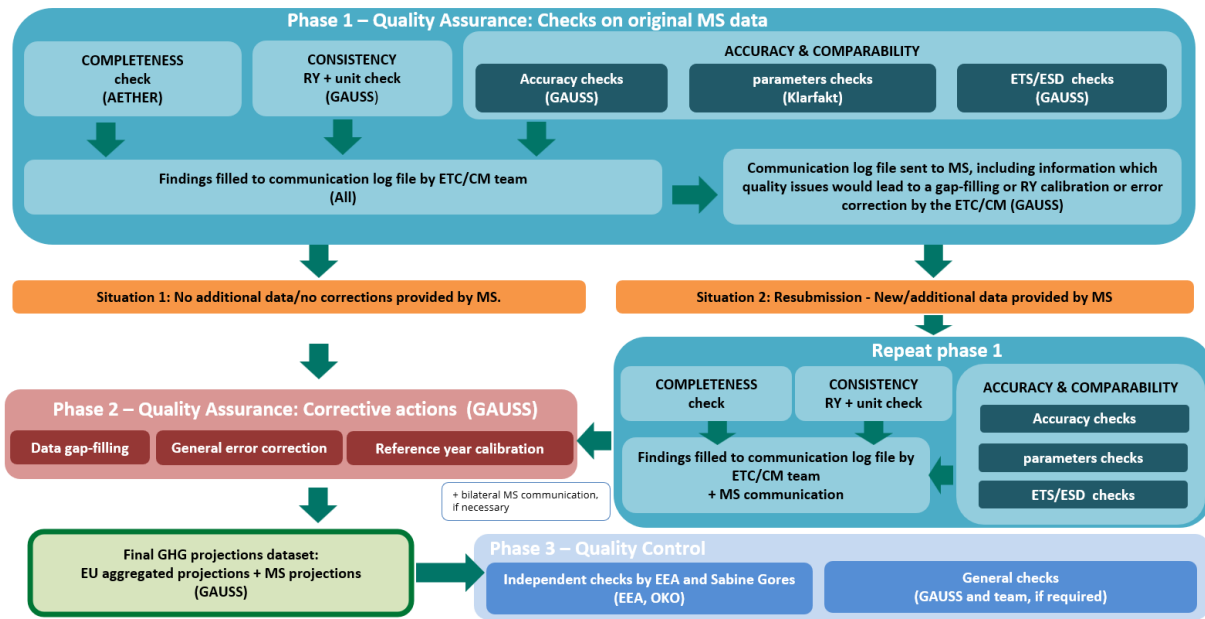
Phase 1 – Quality Assurance: Checks on original MS data

COMPLETENESS check (AETHER)

CONSISTENCY RY + unit check (GAUSS)

ACCURACY & COMPARABILITY

Accuracy checks (GAUSS)

parameters checks (Klarfakt)

ETS/ESD checks (GAUSS)

Findings filled to communication log file by ETC/CM team (All)

Communication log file sent to MS, including information which quality issues would lead to a gap-filling or RY calibration or error correction by the ETC/CM (GAUSS)

Situation 1: No additional data/no corrections provided by MS.

Situation 2: Resubmission - New/additional data provided by MS

Repeat phase 1

COMPLETENESS check

CONSISTENCY RY + unit check

ACCURACY & COMPARABILITY

Accuracy checks

parameters checks

ETS/ESD checks

Findings filled to communication log file by ETC/CM team + MS communication

Phase 2 – Quality Assurance: Corrective actions (GAUSS)

Data gap-filling

General error correction

Reference year calibration

+ bilateral MS communication, if necessary

Final GHG projections dataset: EU aggregated projections + MS projections (GAUSS)

Phase 3 – Quality Control

Independent checks by EEA and Sabine Gores (EEA, OKO)

General checks (GAUSS and team, if required)